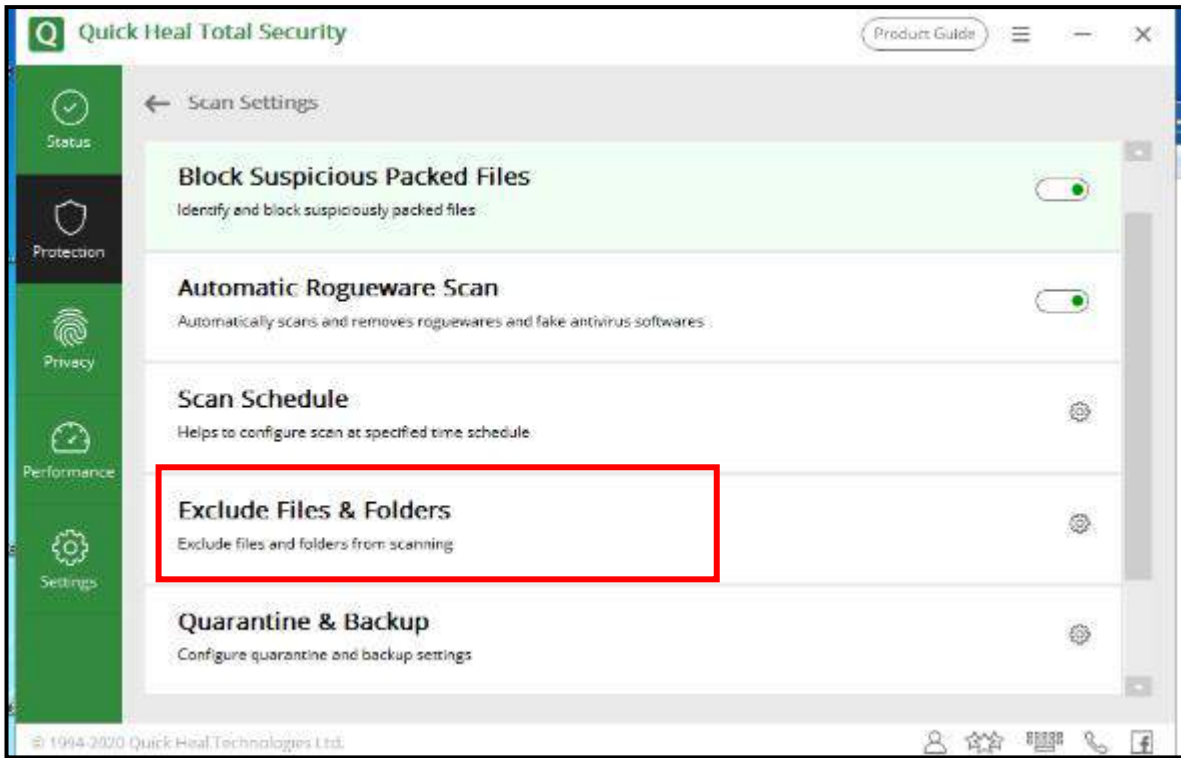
Q Quick Heal Total Security

Product Guide

Status

Protection

Privacy

Performance

Settings

Scan Settings

Block Suspicious Packed Files

Identify and block suspiciously packed files

Automatic Rogueware Scan

Automatically scans and removes roguewares and fake antivirus softwares

Scan Schedule

Helps to configure scan at specified time schedule

Exclude Files & Folders

Exclude files and folders from scanning

Quarantine & Backup

Configure quarantine and backup settings

© 1994-2020 Quick Heal Technologies Ltd.